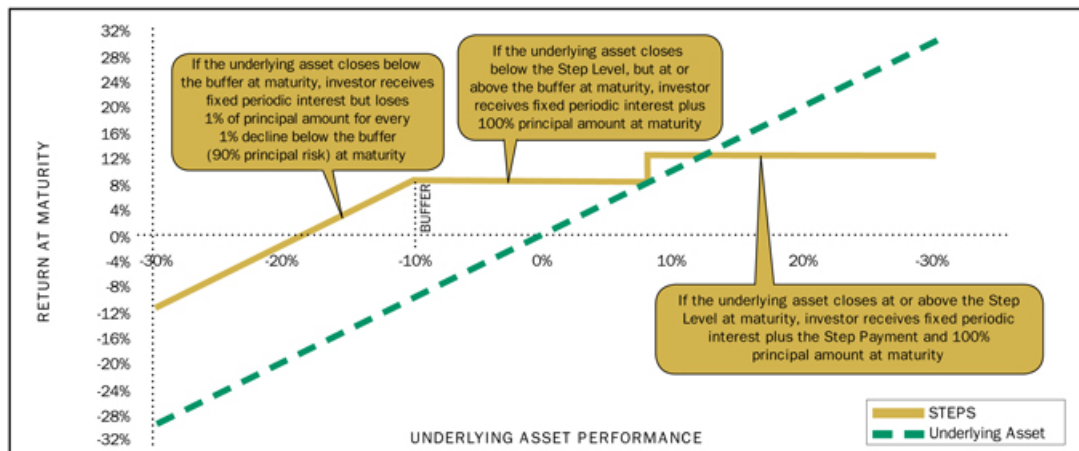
If the underlying asset closes below the buffer at maturity, investor receives fixed periodic interest but loses 1% of principal amount for every 1% decline below the buffer (90% principal risk) at maturity

If the underlying asset closes below the Step Level, but at or above the buffer at maturity, investor receives fixed periodic interest plus 100% principal amount at maturity

If the underlying asset closes at or above the Step Level at maturity, investor receives fixed periodic interest plus the Step Payment and 100% principal amount at maturity

32%
28%
24%
20%
16%
12%
8%
4%
0%
-4%
-8%
-12%
-16%
-20%
-24%
-28%
-32%

RETURN AT MATURITY

BUFFER

-30%
-20%
-10%
0%
10%
20%
-30%

UNDERLYING ASSET PERFORMANCE

STEPS
Underlying Asset